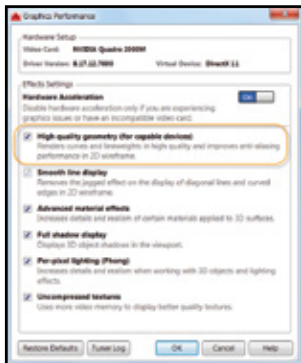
Graphics Performance

Hardware Setup

Video Card: NVIDIA Quadro 2000M

Driver Version: 8.17.12.7600

Virtual Device: DirectX 11

Effects Settings

Hardware Acceleration

Disable hardware acceleration only if you are experiencing graphics issues or have an incompatible video card.

ON

High quality geometry (for capable devices)

Renders curves and lineweights in high quality and improves anti-aliasing performance in 2D wireframe.

Smooth line display

Removes the jagged effect on the display of diagonal lines and curved edges in 2D wireframe.

Advanced material effects

Increases details and realism of certain materials applied to 3D surfaces.

Full shadow display

Displays 3D object shadows in the viewport.

Per-pixel lighting (Phong)

Increases details and realism when working with 3D objects and lighting effects.

Uncompressed textures

Uses more video memory to display better quality textures.

Restore Defaults

Tuner Log

OK

Cancel

Help